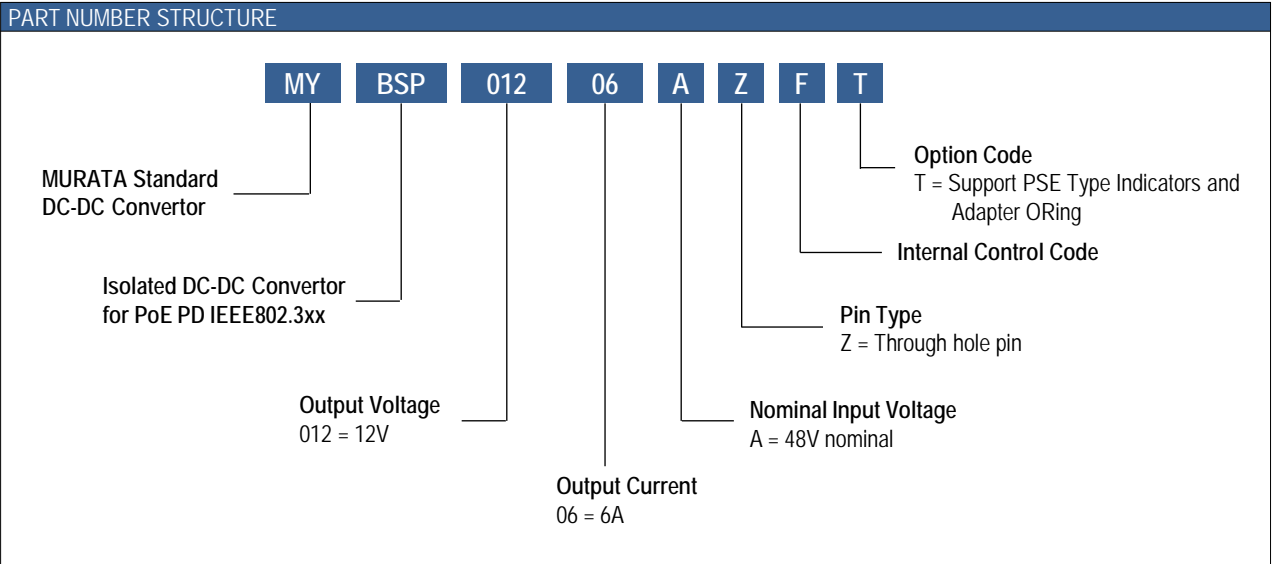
PART NUMBER STRUCTURE

MY BSP 012 06 A Z F T

Option Code
T = Support PSE Type Indicators and Adapter ORing

MURATA Standard DC-DC Convertor

Internal Control Code

Isolated DC-DC Convertor for PoE PD IEEE802.3xx

Pin Type
Z = Through hole pin

Output Voltage
012 = 12V

Nominal Input Voltage
A = 48V nominal

Output Current
06 = 6A